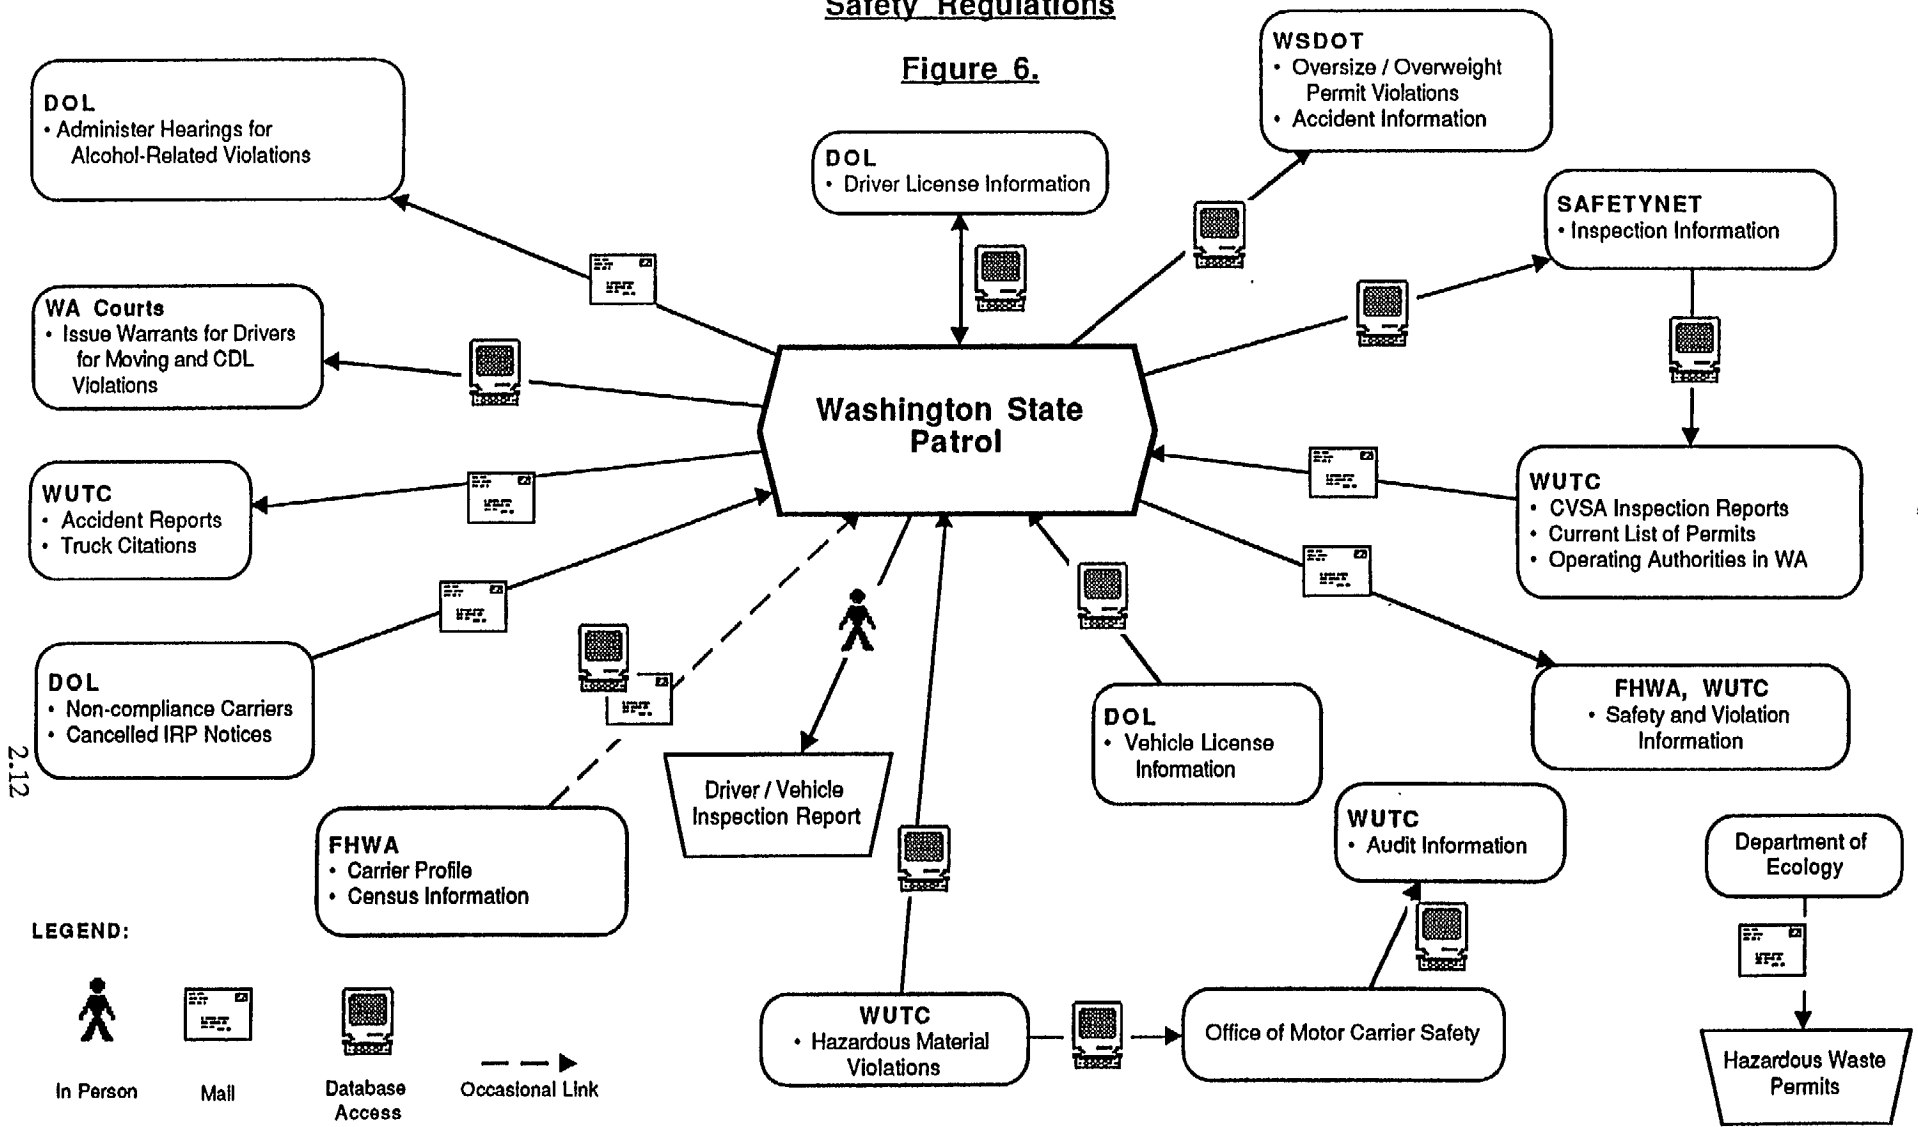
Safety Regulations

Figure 6.

DOL
• Administer Hearings for Alcohol-Related Violations

DOL
• Driver License Information

WSDOT
• Oversize / Overweight Permit Violations
• Accident Information

SAFETYNET
• Inspection Information

WA Courts
• Issue Warrants for Drivers for Moving and CDL Violations

Washington State Patrol

WUTC
• Accident Reports
• Truck Citations

WUTC
• CVSA Inspection Reports
• Current List of Permits
• Operating Authorities in WA

DOL
• Non-compliance Carriers
• Cancelled IRP Notices

FHWA, WUTC
• Safety and Violation Information

DOL
• Vehicle License Information

Driver / Vehicle Inspection Report

2.12

FHWA
• Carrier Profile
• Census Information

WUTC
• Audit Information

Department of Ecology

LEGEND:

In Person

Mail

Database Access

Occasional Link

WUTC
• Hazardous Material Violations

Office of Motor Carrier Safety

Hazardous Waste Permits